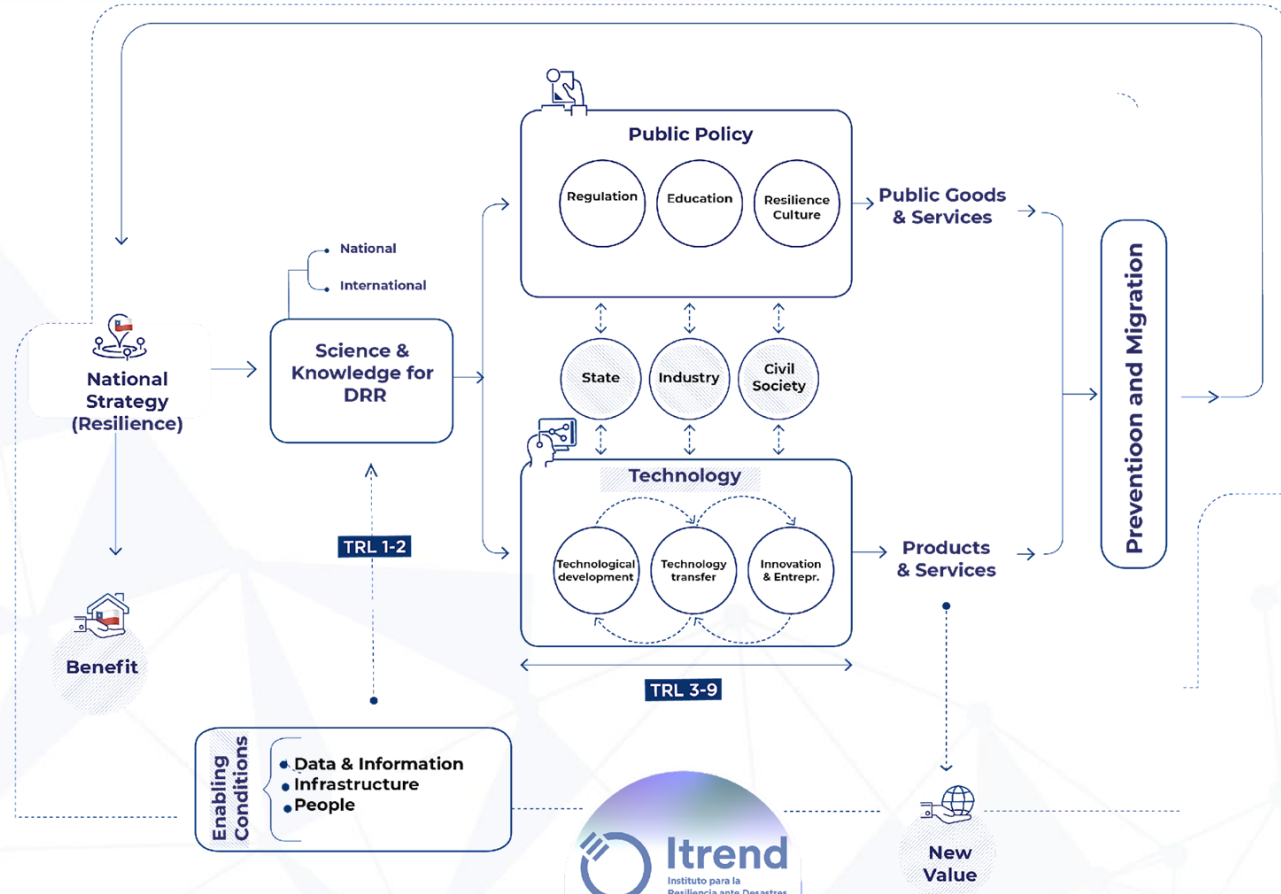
Public Policy

Regulation

Education

Resilience Culture

Public Goods & Services

National

International

National Strategy (Resilience)

Science & Knowledge for DRR

State

Industry

Civil Society

Prevention and Migration

Technology

Technological development

Technology transfer

Innovation & Entrepr.

Products & Services

TRL 1-2

TRL 3-9

Benefit

Enabling Conditions

Data & Information
Infrastructure
People

Itrend
Instituto para la Resiliencia ante Desastres

New Value